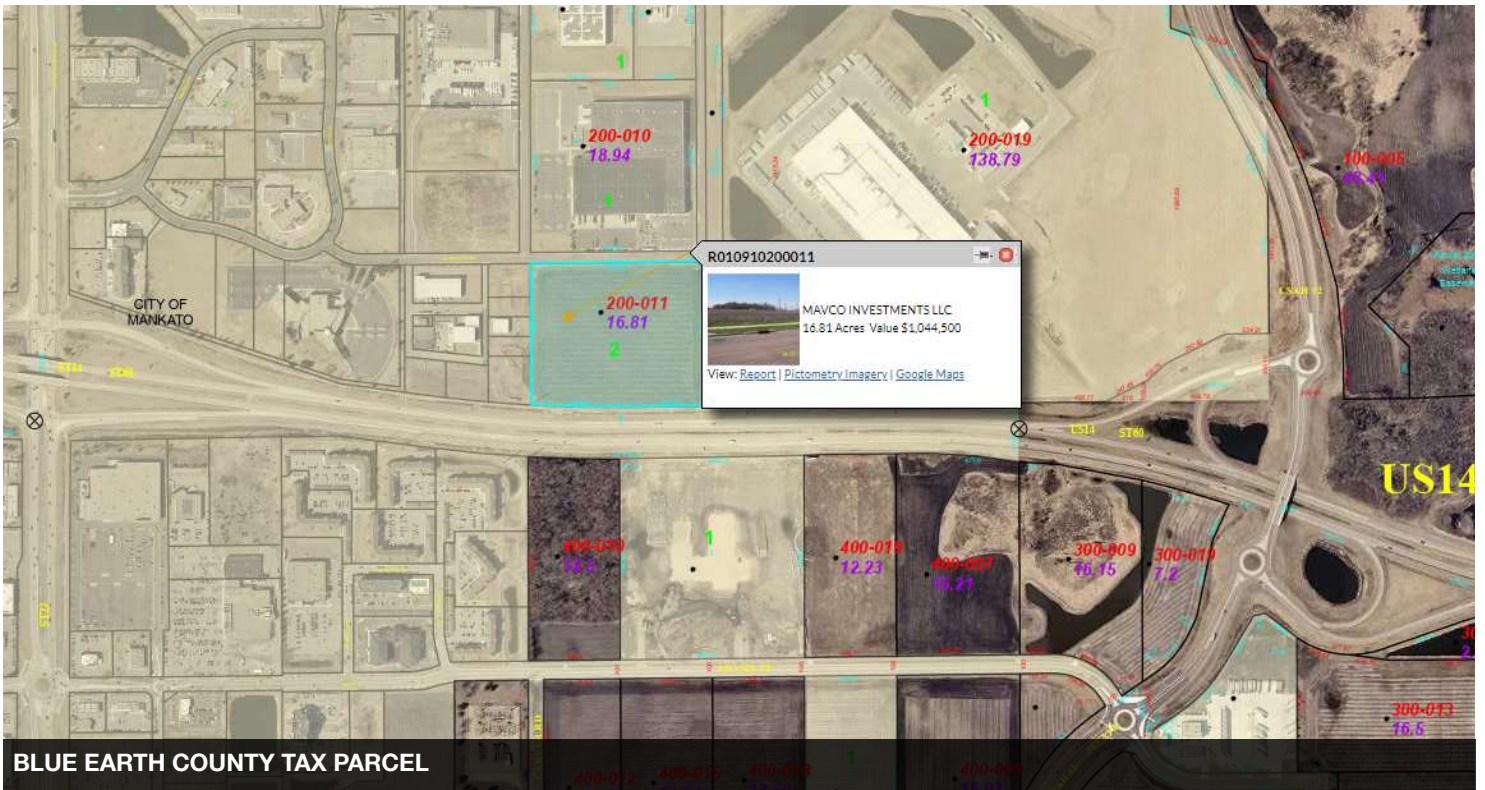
1

200-010
18.94

1

1

200-019
138.79

100-005
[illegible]

R010910200011

MAVCO INVESTMENTS LLC
16.81 Acres Value $1,044,500

View: Report | Pictometry Imagery | Google Maps

CITY OF MANKATO

200-011
16.81

2

ST14

ST60

US14

ST60

US14

ST22

1

400-010
14.5

400-019
12.23

400-007
15.21

300-009
16.15

300-019
7.2

300-013
16.5

BLUE EARTH COUNTY TAX PARCEL

400-012

400-015

400-020

400-006